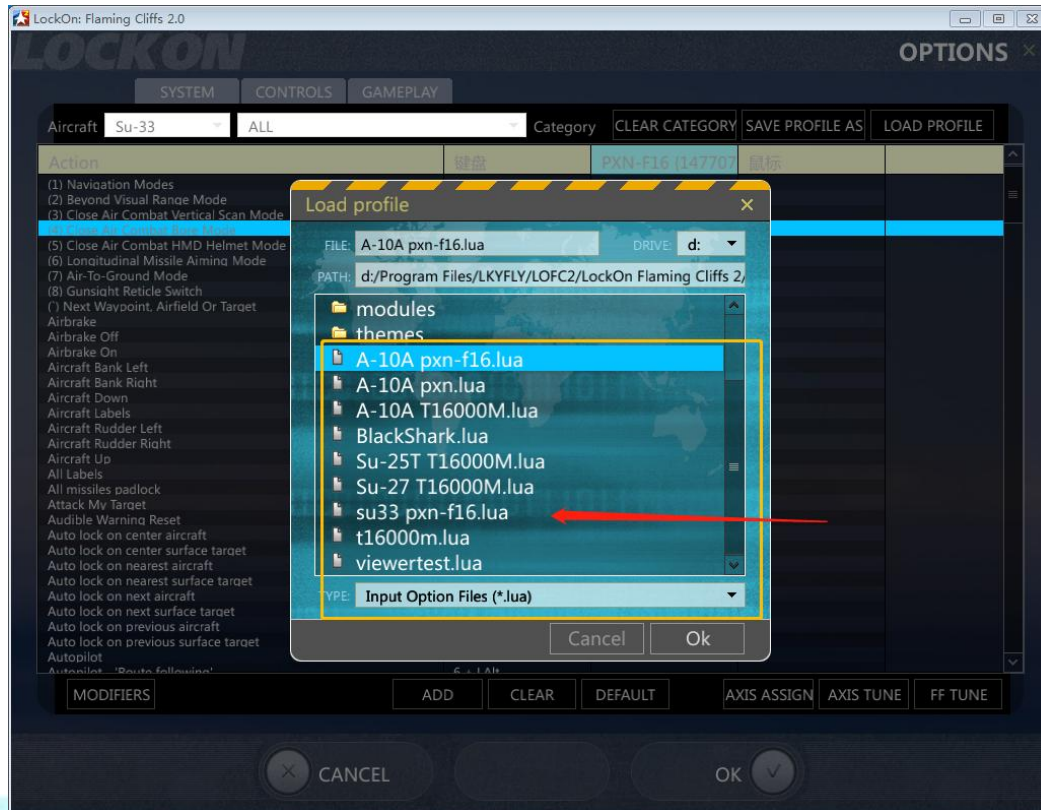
LockOn: Flaming Cliffs 2.0

LOCKON

OPTIONS

SYSTEM CONTROLS GAMEPLAY

Aircraft Su-33 ALL Category CLEAR CATEGORY SAVE PROFILE AS LOAD PROFILE

| Action | 键盘 | PXN-F16 (147707 | 鼠标 |
|---|---|---|---|
| (1) Navigation Modes | | | |
| (2) Beyond Visual Range Mode | | | |
| (3) Close Air Combat Vertical Scan Mode | | | |
| (4) Close Air Combat Bore Mode | | | |
| (5) Close Air Combat HMD Helmet Mode | | | |
| (6) Longitudinal Missile Aiming Mode | | | |
| (7) Air-To-Ground Mode | | | |
| (8) Gunsight Reticle Switch | | | |
| () Next Waypoint, Airfield Or Target | | | |
| Airbrake | | | |
| Airbrake Off | | | |
| Airbrake On | | | |
| Aircraft Bank Left | | | |
| Aircraft Bank Right | | | |
| Aircraft Down | | | |
| Aircraft Labels | | | |
| Aircraft Rudder Left | | | |
| Aircraft Rudder Right | | | |
| Aircraft Up | | | |
| All Labels | | | |
| All missiles padlock | | | |
| Attack My Target | | | |
| Audible Warning Reset | | | |
| Auto lock on center aircraft | | | |
| Auto lock on center surface target | | | |
| Auto lock on nearest aircraft | | | |
| Auto lock on nearest surface target | | | |
| Auto lock on next aircraft | | | |
| Auto lock on next surface target | | | |
| Auto lock on previous aircraft | | | |
| Auto lock on previous surface target | | | |
| Autopilot | | | |
| Autopilot - 'Route following' | 6 + LAlt | | |

Load profile

FILE: A-10A pxn-f16.lua DRIVE: d:

PATH: d:/Program Files/LKYFLY/LOFC2/LockOn Flaming Cliffs 2/

modules
themes
A-10A pxn-f16.lua
A-10A pxn.lua
A-10A T16000M.lua
BlackShark.lua
Su-25T T16000M.lua
Su-27 T16000M.lua
su33 pxn-f16.lua
t16000m.lua
viewertest.lua

TYPE: Input Option Files (*.lua)

Cancel Ok

MODIFIERS ADD CLEAR DEFAULT AXIS ASSIGN AXIS TUNE FF TUNE

CANCEL OK